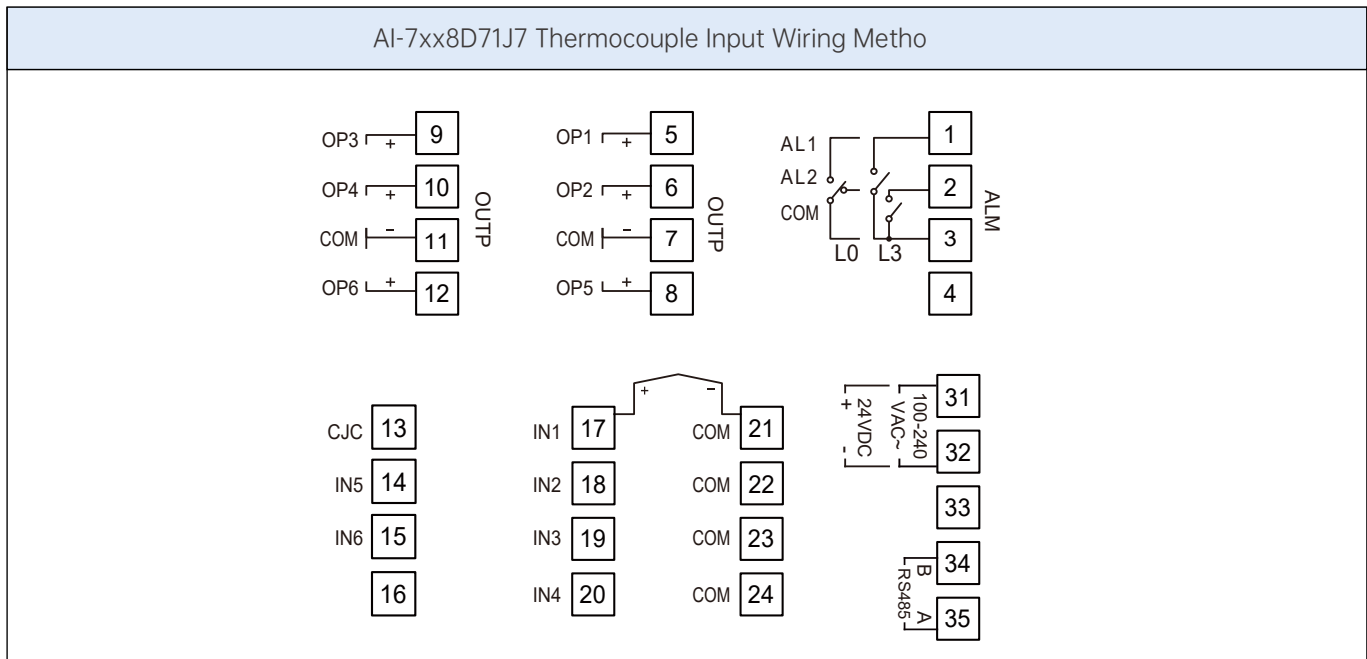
AI-7xx8D71J7 Thermocouple Input Wiring Metho

OP3 + 9
OP4 + 10
COM − 11
OP6 + 12
OUTP

OP1 + 5
OP2 + 6
COM − 7
OP5 + 8
OUTP

AL1
AL2
COM
L0 L3
1
2
3
4
ALM

CJC 13
IN5 14
IN6 15
16

+ −
IN1 17
IN2 18
IN3 19
IN4 20
COM 21
COM 22
COM 23
COM 24

+ 24VDC -
100-240 VAC~
31
32
33
B
RS485
A
34
35